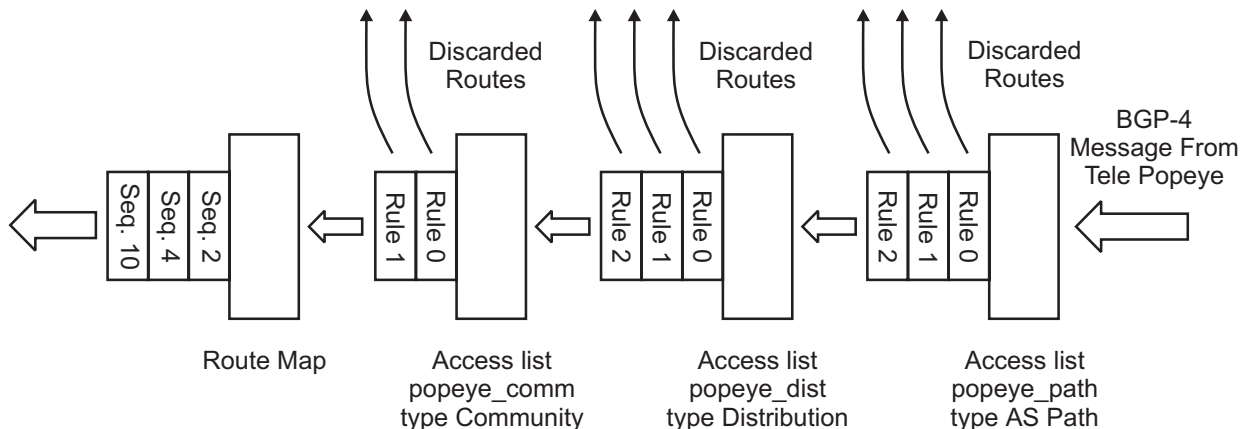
Discarded Routes

Discarded Routes

Discarded Routes

BGP-4 Message From Tele Popeye

Seq. 10
Seq. 4
Seq. 2

Rule 1
Rule 0

Rule 2
Rule 1
Rule 0

Rule 2
Rule 1
Rule 0

Route Map

Access list popeye_comm type Community

Access list popeye_dist type Distribution

Access list popeye_path type AS Path